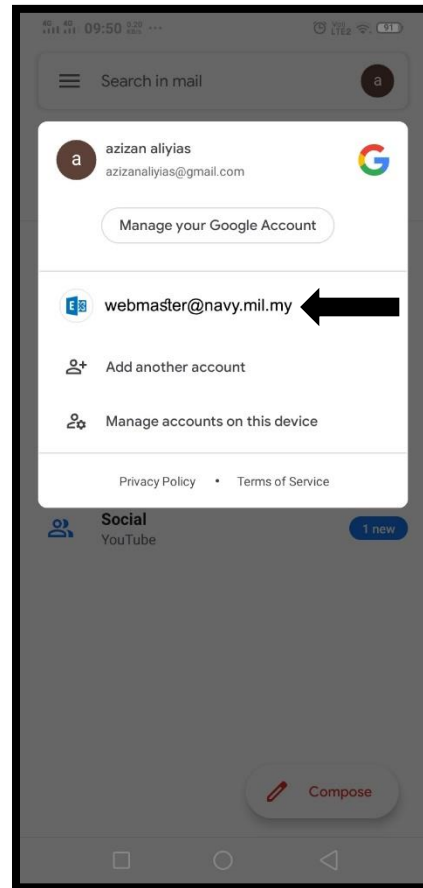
09:50 ···

91

Search in mail

a

a

azizan aliyias

azizanaliyias@gmail.com

G

Manage your Google Account

E

webmaster@navy.mil.my

Add another account

Manage accounts on this device

Privacy Policy • Terms of Service

Social

YouTube

1 new

Compose